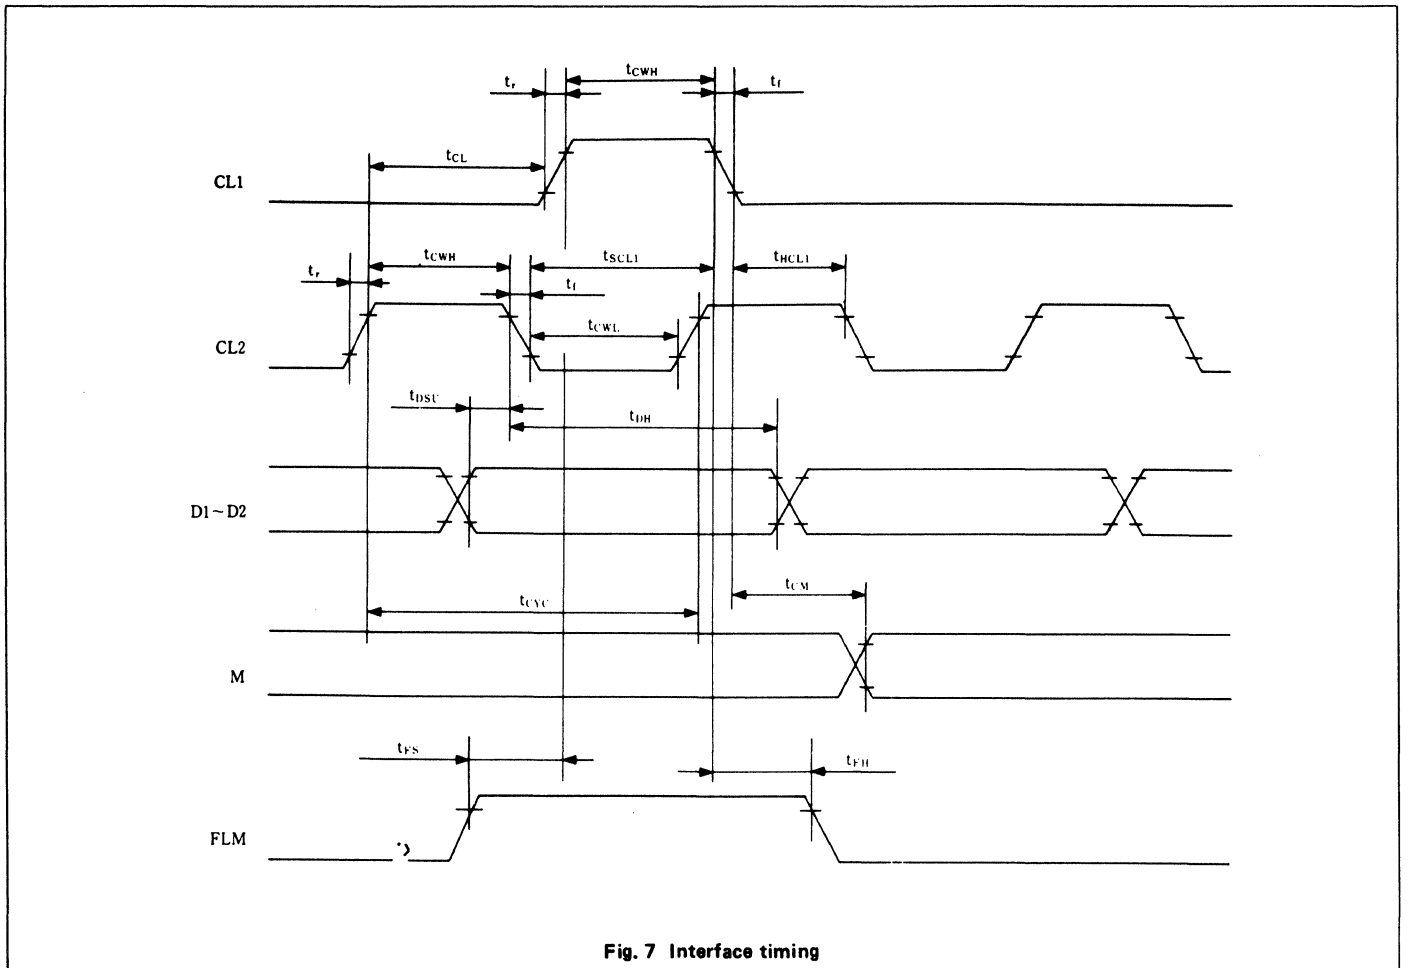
$t_r$

$t_{CWH}$

$t_f$

$t_{CL}$

CL1

$t_{CWH}$

$t_{SCL1}$

$t_{HCL1}$

$t_r$

$t_f$

$t_{CWL}$

CL2

$t_{DSU}$

$t_{DH}$

D1 ~ D2

$t_{CM}$

$t_{CYC}$

M

$t_{FS}$

$t_{FH}$

FLM

Fig. 7 Interface timing